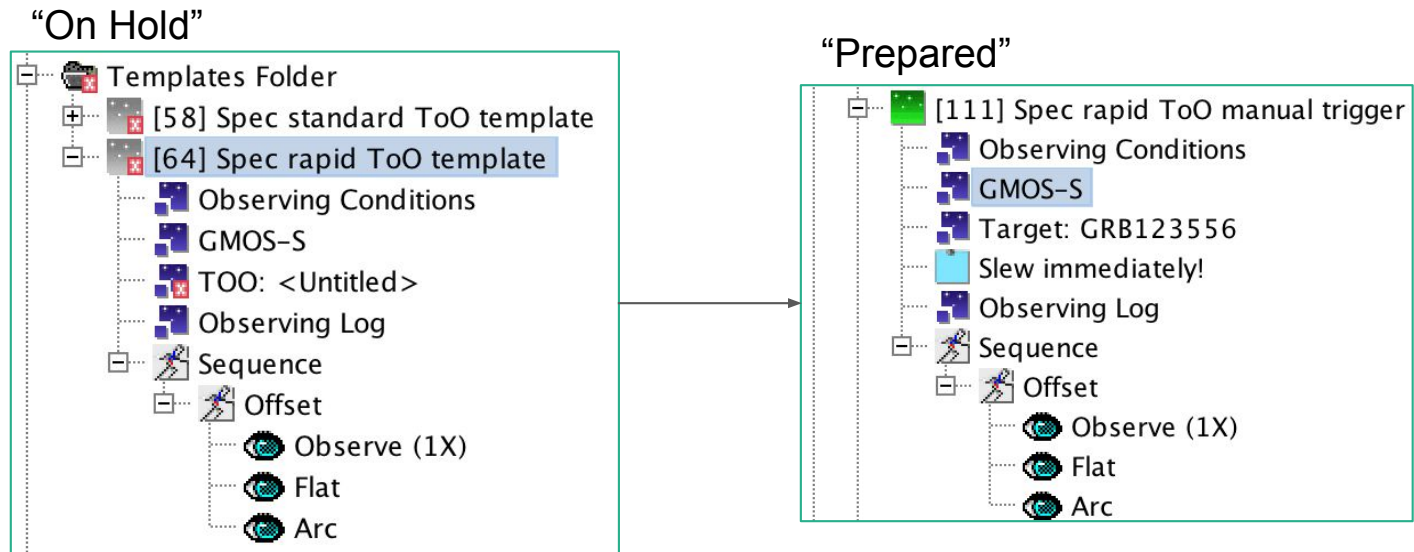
"On Hold"

Templates Folder
[58] Spec standard ToO template
[64] Spec rapid ToO template
Observing Conditions
GMOS-S
TOO: <Untitled>
Observing Log
Sequence
Offset
Observe (1X)
Flat
Arc

"Prepared"

[111] Spec rapid ToO manual trigger
Observing Conditions
GMOS-S
Target: GRB123556
Slew immediately!
Observing Log
Sequence
Offset
Observe (1X)
Flat
Arc